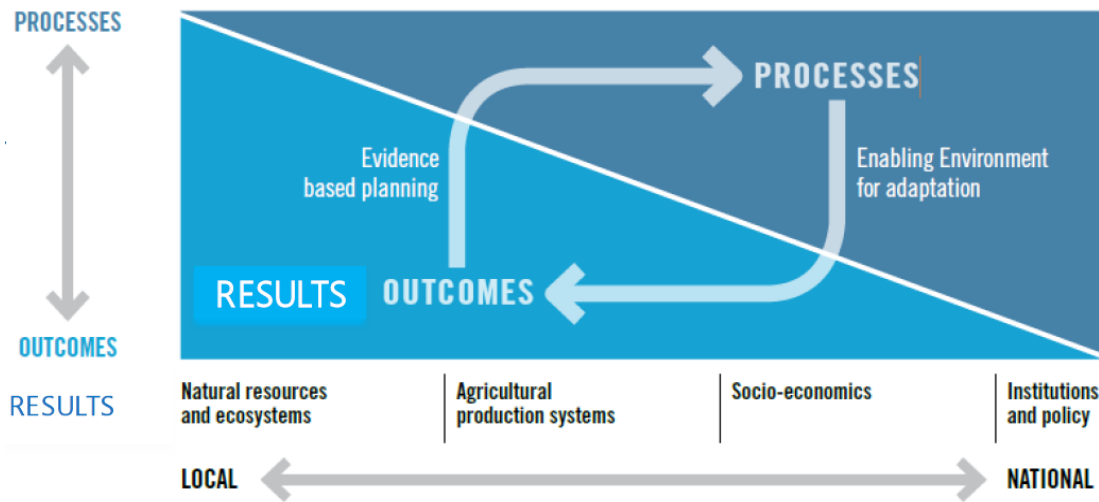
PROCESSES

OUTCOMES

RESULTS

PROCESSES

Evidence based planning

Enabling Environment for adaptation

RESULTS

OUTCOMES

Natural resources and ecosystems

Agricultural production systems

Socio-economics

Institutions and policy

LOCAL

NATIONAL